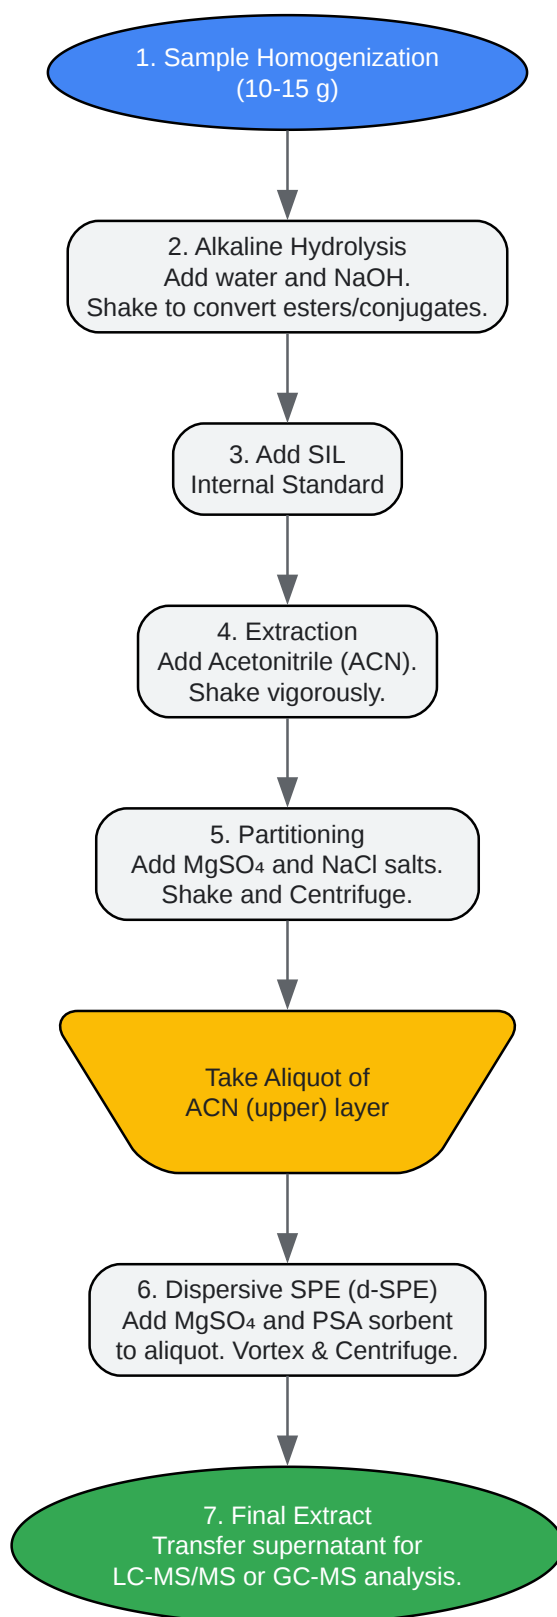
1. Sample Homogenization
(10-15 g)

2. Alkaline Hydrolysis
Add water and NaOH.
Shake to convert esters/conjugates.

3. Add SIL
Internal Standard

4. Extraction
Add Acetonitrile (ACN).
Shake vigorously.

5. Partitioning
Add $MgSO_4$ and NaCl salts.
Shake and Centrifuge.

Take Aliquot of
ACN (upper) layer

6. Dispersive SPE (d-SPE)
Add $MgSO_4$ and PSA sorbent
to aliquot. Vortex & Centrifuge.

7. Final Extract
Transfer supernatant for
LC-MS/MS or GC-MS analysis.